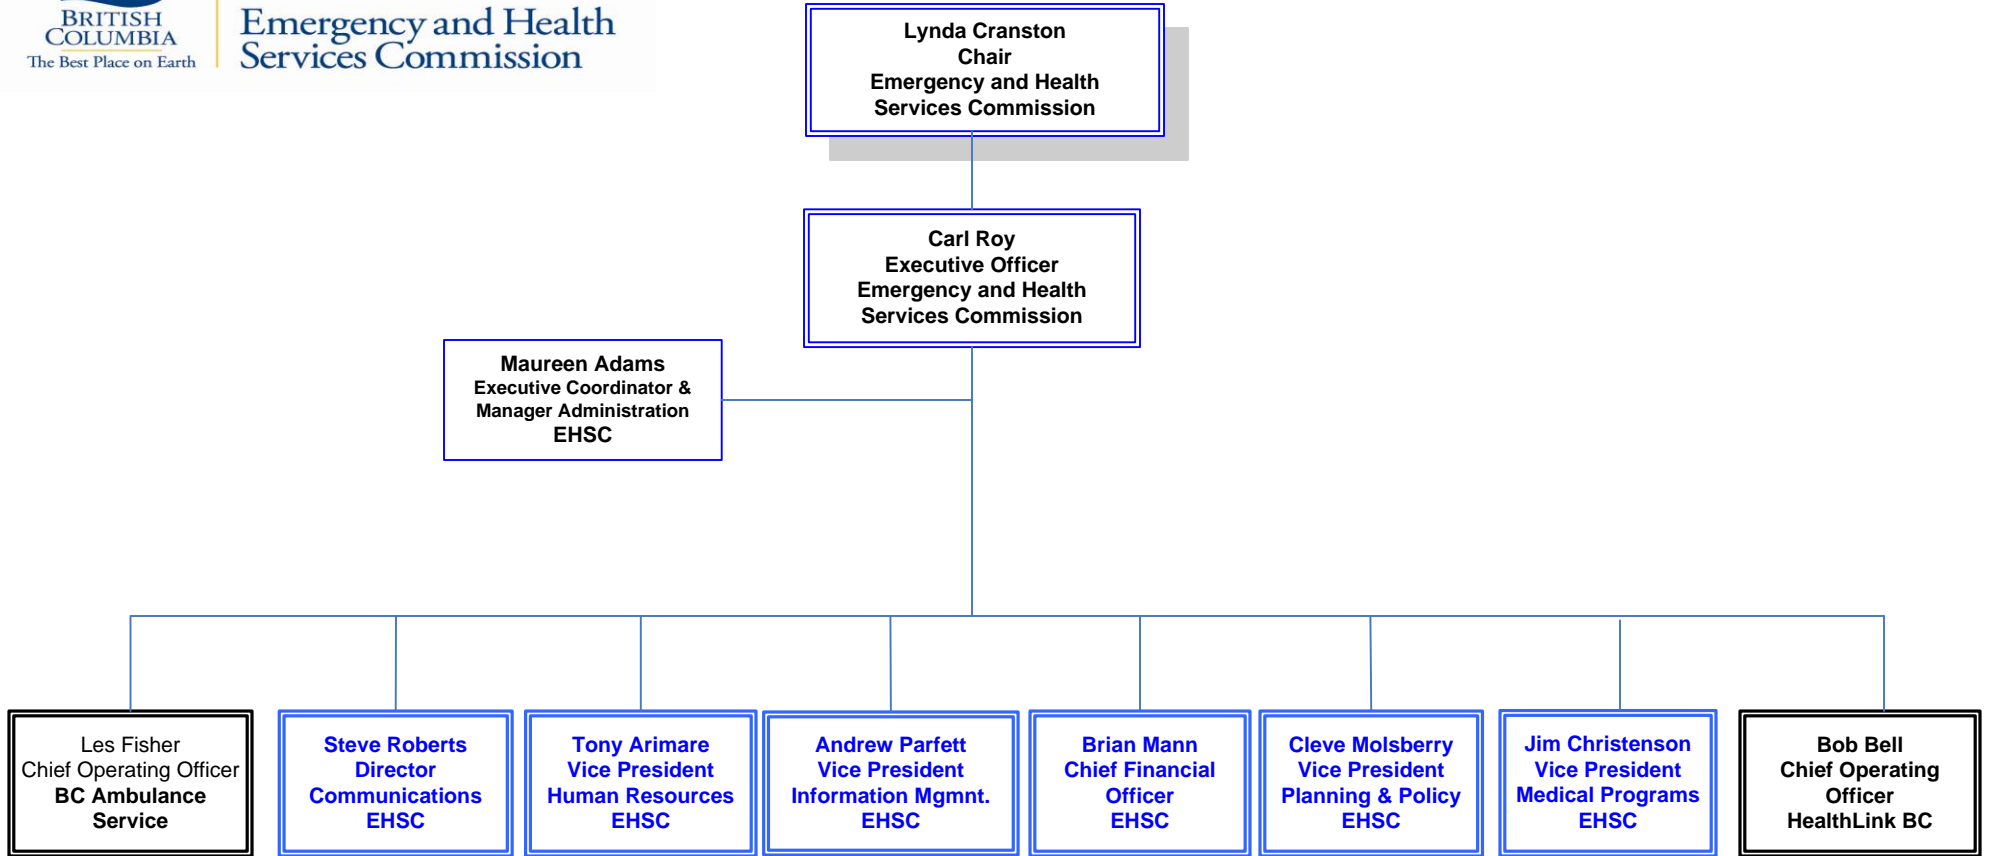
BRITISH COLUMBIA
The Best Place on Earth

Emergency and Health Services Commission

Lynda Cranston
Chair
Emergency and Health Services Commission

Carl Roy
Executive Officer
Emergency and Health Services Commission

Maureen Adams
Executive Coordinator & Manager Administration
EHSC

Les Fisher
Chief Operating Officer
BC Ambulance Service

Steve Roberts
Director
Communications
EHSC

Tony Arimare
Vice President
Human Resources
EHSC

Andrew Parfett
Vice President
Information Mgmnt.
EHSC

Brian Mann
Chief Financial Officer
EHSC

Cleve Molsberry
Vice President
Planning & Policy
EHSC

Jim Christenson
Vice President
Medical Programs
EHSC

Bob Bell
Chief Operating Officer
HealthLink BC